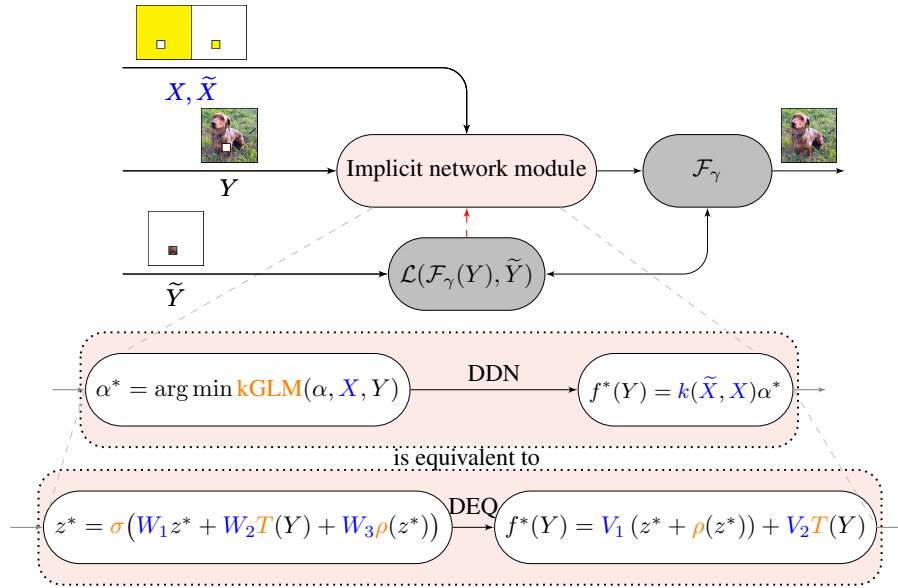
$X, \widetilde{X}$

$Y$

Implicit network module

$\mathcal{F}_\gamma$

$\widetilde{Y}$

$\mathcal{L}(\mathcal{F}_\gamma(Y), \widetilde{Y})$

$\alpha^* = \arg\min \mathrm{kGLM}(\alpha, X, Y)$

DDN

$f^*(Y) = k(\widetilde{X}, X)\alpha^*$

is equivalent to

$z^* = \sigma\big(W_1 z^* + W_2 T(Y) + W_3 \rho(z^*)\big)$

DEQ

$f^*(Y) = V_1\,(z^* + \rho(z^*)) + V_2 T(Y)$